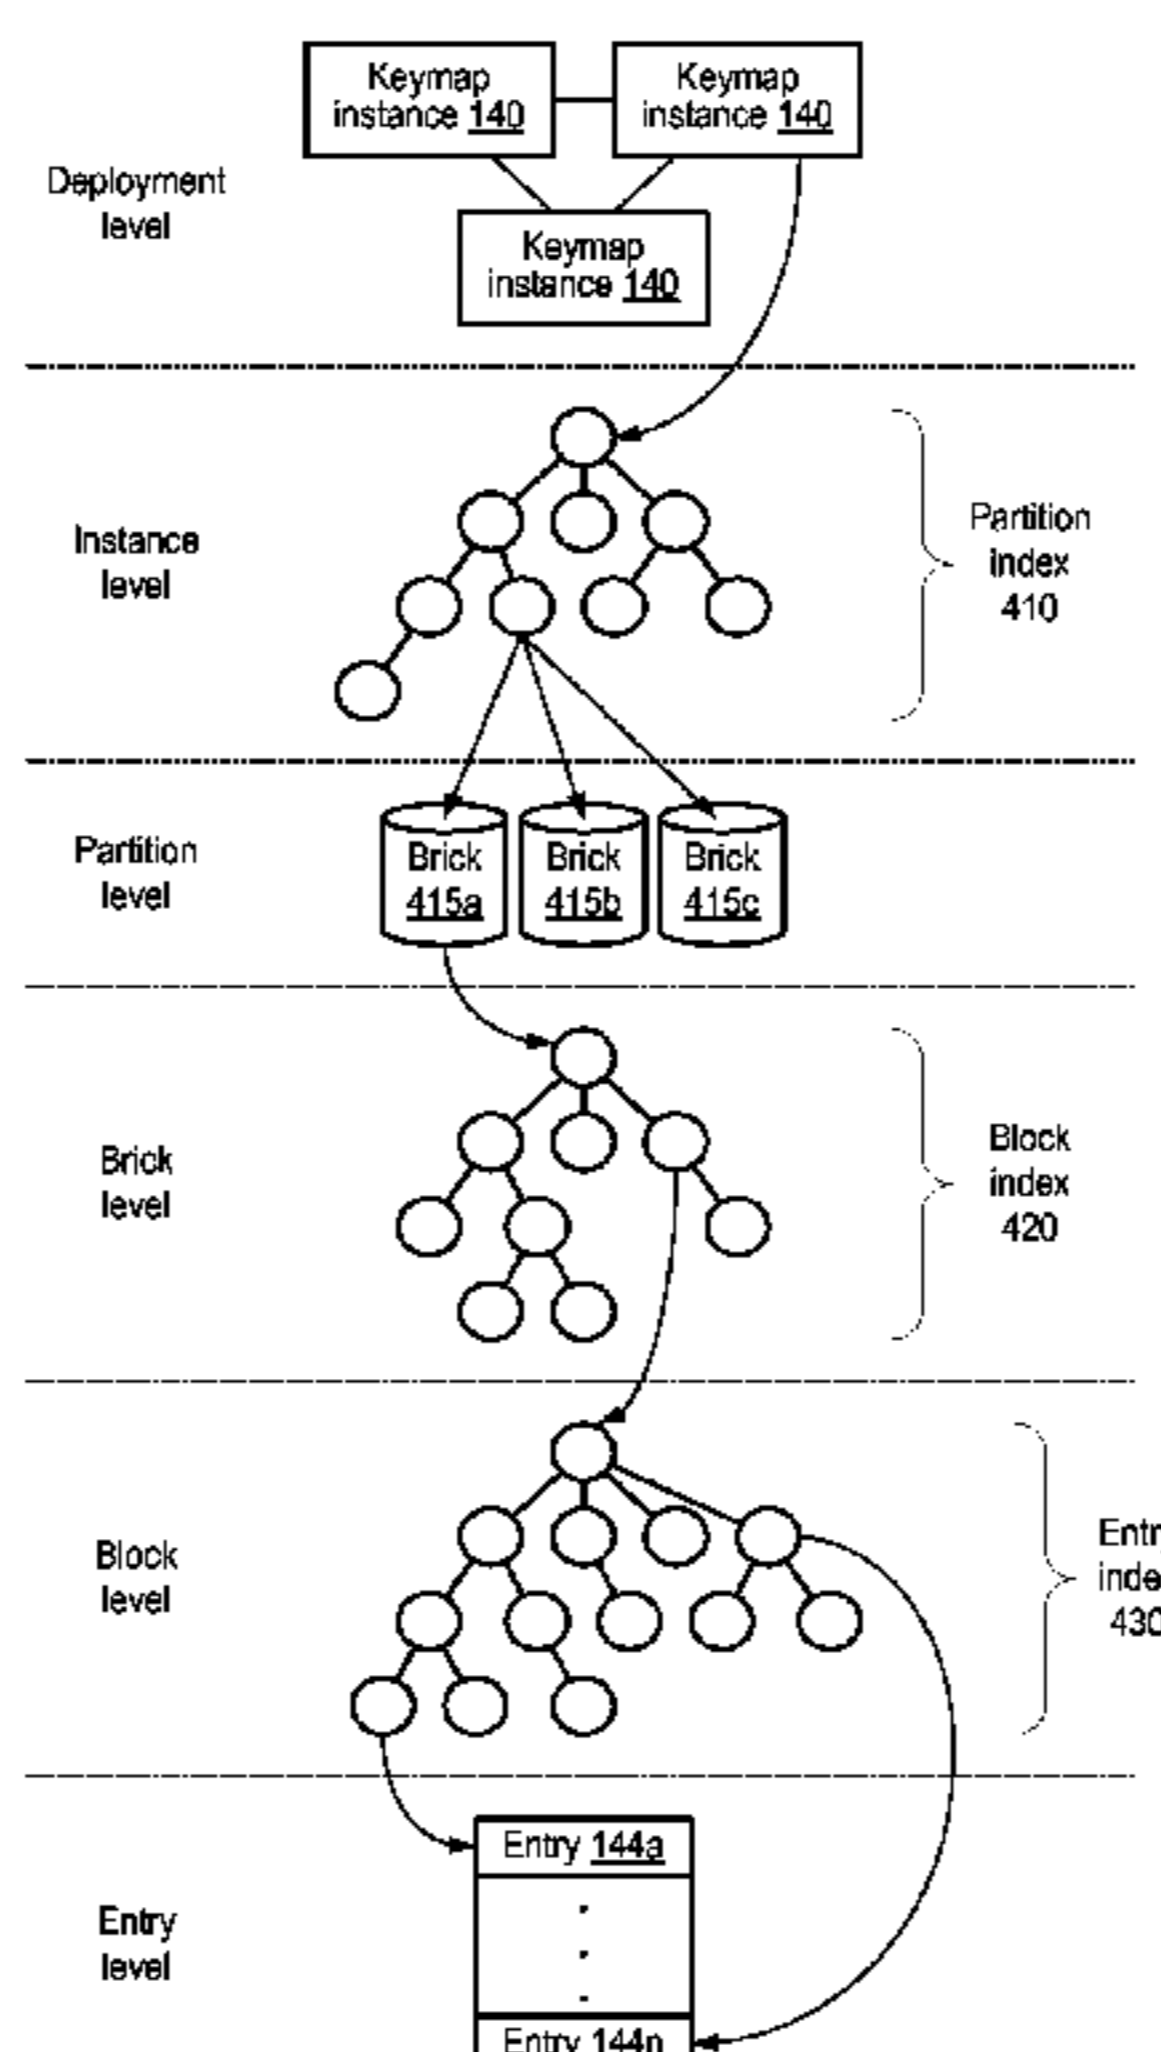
Keymap instance 140

Keymap instance 140

Keymap instance 140

Deployment level

Instance level

Partition index 410

Partition level

Brick 415a

Brick 415b

Brick 415c

Brick level

Block index 420

Block level

Entr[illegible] inde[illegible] 430

Entry level

Entry 144a

Entry 144n